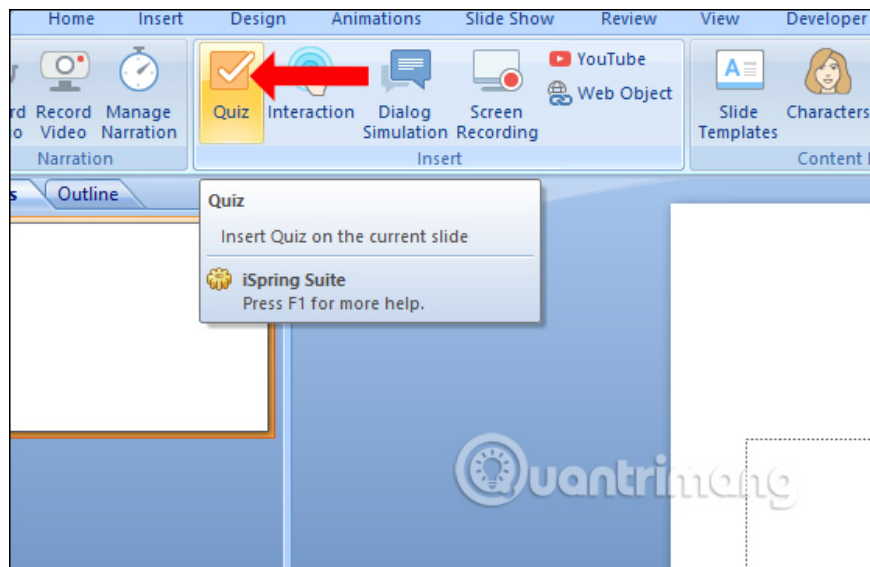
Home Insert Design Animations Slide Show Review View Developer

rd o Record Video Manage Narration
Narration

Quiz Interaction Dialog Simulation Screen Recording YouTube Web Object
Insert

Slide Templates Characters
Content

s Outline

Quiz
Insert Quiz on the current slide
iSpring Suite
Press F1 for more help.

Quantrimang